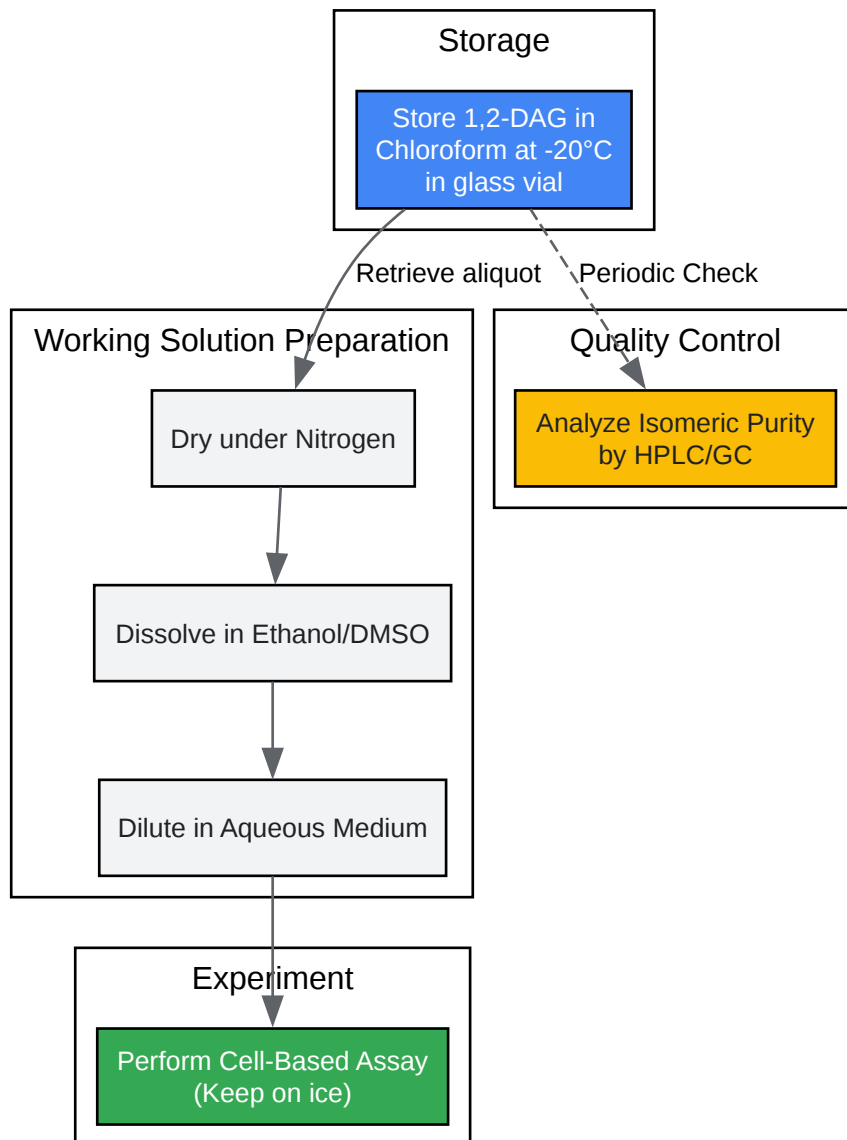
Storage

Store 1,2-DAG in Chloroform at -20°C in glass vial

Retrieve aliquot

Periodic Check

Working Solution Preparation

Dry under Nitrogen

Dissolve in Ethanol/DMSO

Dilute in Aqueous Medium

Quality Control

Analyze Isomeric Purity by HPLC/GC

Experiment

Perform Cell-Based Assay (Keep on ice)